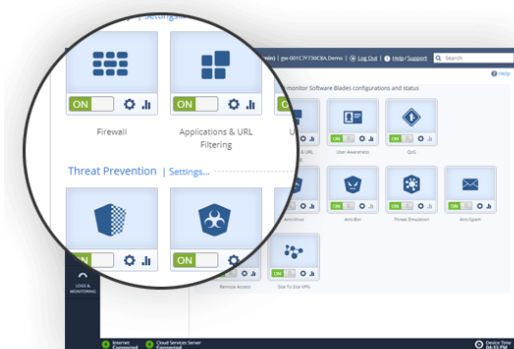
| Settings...

ON
Firewall

ON
Applications & URL Filtering

Threat Prevention | Settings...

ON

ON

(min) | gw-001C7F730CBA.Demo | Log Out | Help/Support | Search

Help

monitor Software Blades configurations and status

User Awareness

QoS

Anti-Virus

Anti-Bot

Threat Emulation

Anti-Spam

Remote Access

Site To Site VPN

LOGS & MONITORING

Internet Connected

Cloud Services Server Connected

Device Time